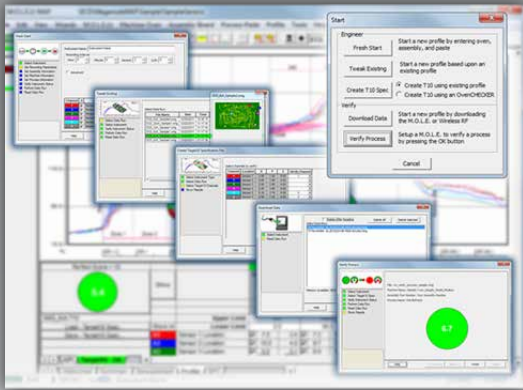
Start

Engineer

Fresh Start

Start a new profile by entering oven, assembly, and paste

Tweak Existing

Start a new profile based upon an existing profile

Create T10 Spec

Create T10 using existing profile

Create T10 using an OvenCHECKER

Verify

Download Data

Start a new profile by downloading the M.O.L.E. or Wireless RF

Verify Process

Setup a M.O.L.E. to verify a process by pressing the OK button

Cancel

5.6

6.7